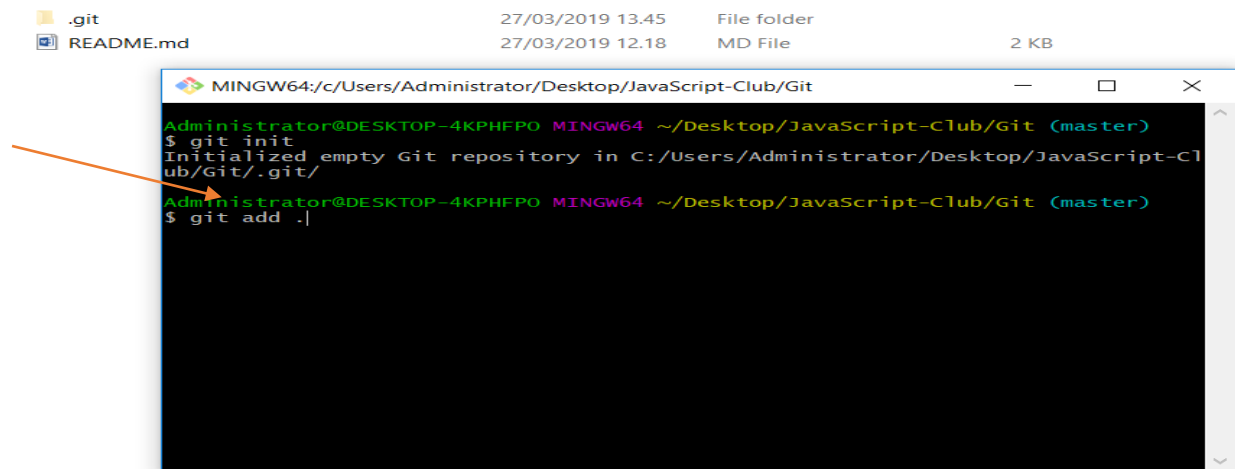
.git 27/03/2019 13.45 File folder
README.md 27/03/2019 12.18 MD File 2 KB

MINGW64:/c/Users/Administrator/Desktop/JavaScript-Club/Git

Administrator@DESKTOP-4KPHFPO MINGW64 ~/Desktop/JavaScript-Club/Git (master)
$ git init
Initialized empty Git repository in C:/Users/Administrator/Desktop/JavaScript-Club/Git/.git/

Administrator@DESKTOP-4KPHFPO MINGW64 ~/Desktop/JavaScript-Club/Git (master)
$ git add .